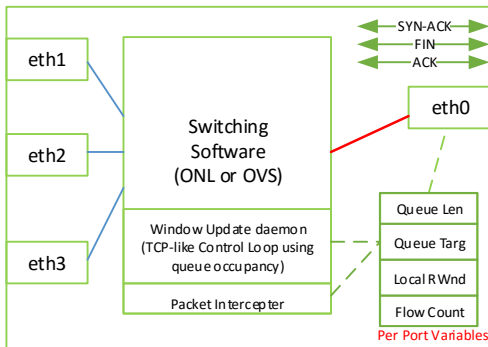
SYN-ACK
FIN
ACK

eth1

eth2

eth3

Switching Software (ONL or OVS)

Window Update daemon (TCP-like Control Loop using queue occupancy)

Packet Intercepter

eth0

Queue Len

Queue Targ

Local RWnd

Flow Count

Per Port Variables